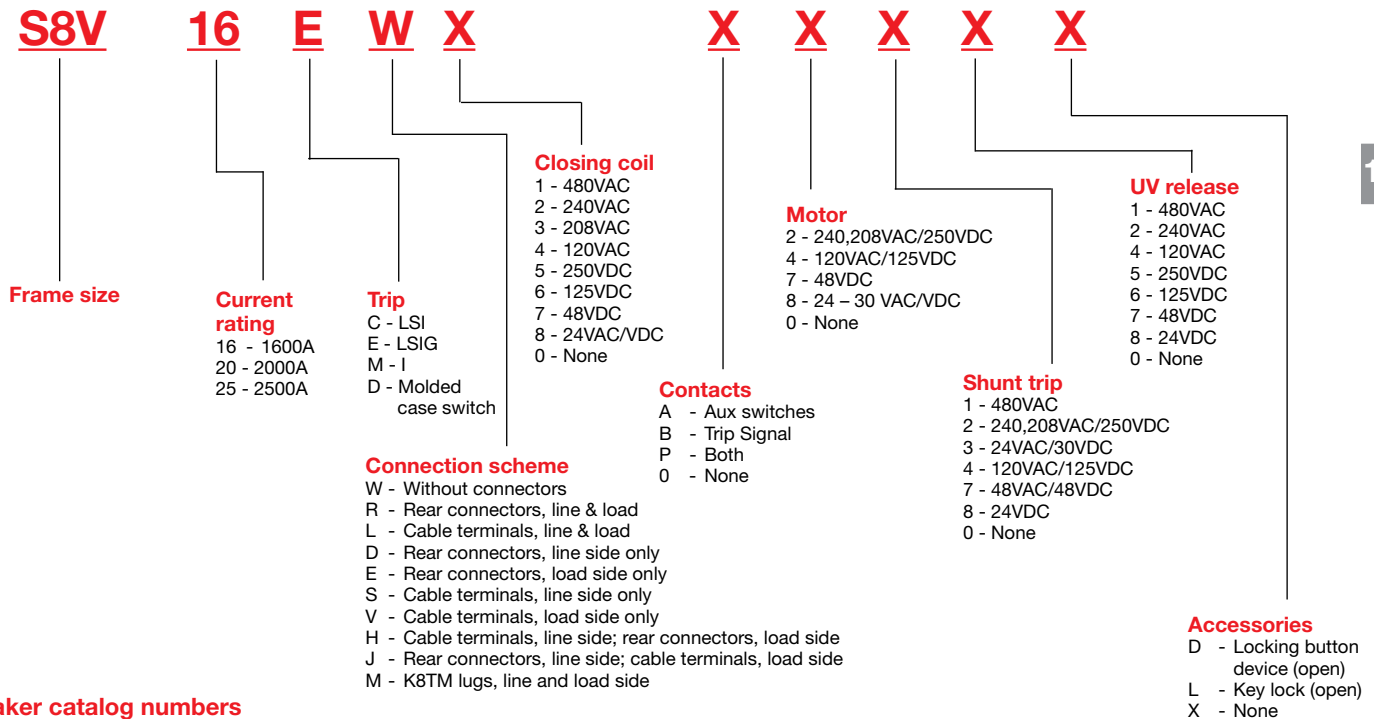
S8V 16 E W X X X X X X

Frame size

Current rating
16 - 1600A
20 - 2000A
25 - 2500A

Trip
C - LSI
E - LSIG
M - I
D - Molded case switch

Connection scheme
W - Without connectors
R - Rear connectors, line & load
L - Cable terminals, line & load
D - Rear connectors, line side only
E - Rear connectors, load side only
S - Cable terminals, line side only
V - Cable terminals, load side only
H - Cable terminals, line side; rear connectors, load side
J - Rear connectors, line side; cable terminals, load side
M - K8TM lugs, line and load side

Closing coil
1 - 480VAC
2 - 240VAC
3 - 208VAC
4 - 120VAC
5 - 250VDC
6 - 125VDC
7 - 48VDC
8 - 24VAC/VDC
0 - None

Contacts
A - Aux switches
B - Trip Signal
P - Both
0 - None

Motor
2 - 240,208VAC/250VDC
4 - 120VAC/125VDC
7 - 48VDC
8 - 24 – 30 VAC/VDC
0 - None

Shunt trip
1 - 480VAC
2 - 240,208VAC/250VDC
3 - 24VAC/30VDC
4 - 120VAC/125VDC
7 - 48VAC/48VDC
8 - 24VDC
0 - None

UV release
1 - 480VAC
2 - 240VAC
4 - 120VAC
5 - 250VDC
6 - 125VDC
7 - 48VDC
8 - 24VDC
0 - None

Accessories
D - Locking button device (open)
L - Key lock (open)
X - None

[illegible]aker catalog numbers